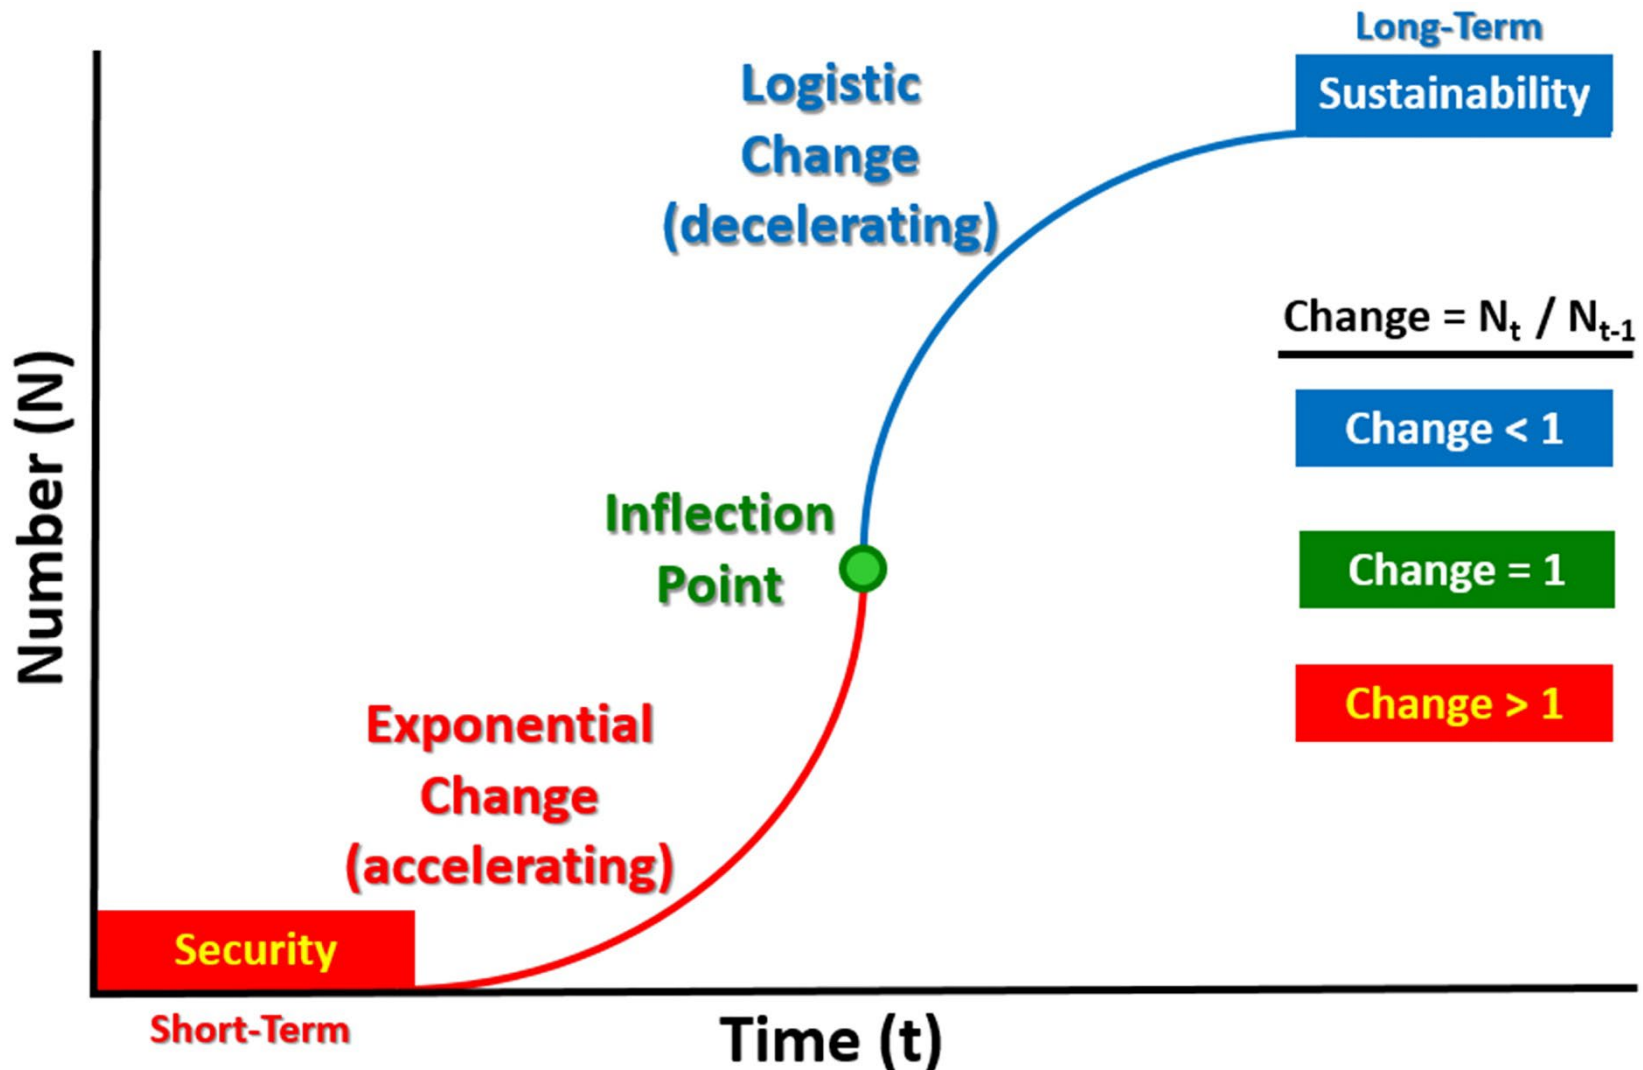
Long-Term

Sustainability

Logistic Change (decelerating)

Change = $N_t$ / $N_{t-1}$

Change < 1

Number (N)

Inflection Point

Change = 1

Change > 1

Exponential Change (accelerating)

Security

Short-Term

Time (t)